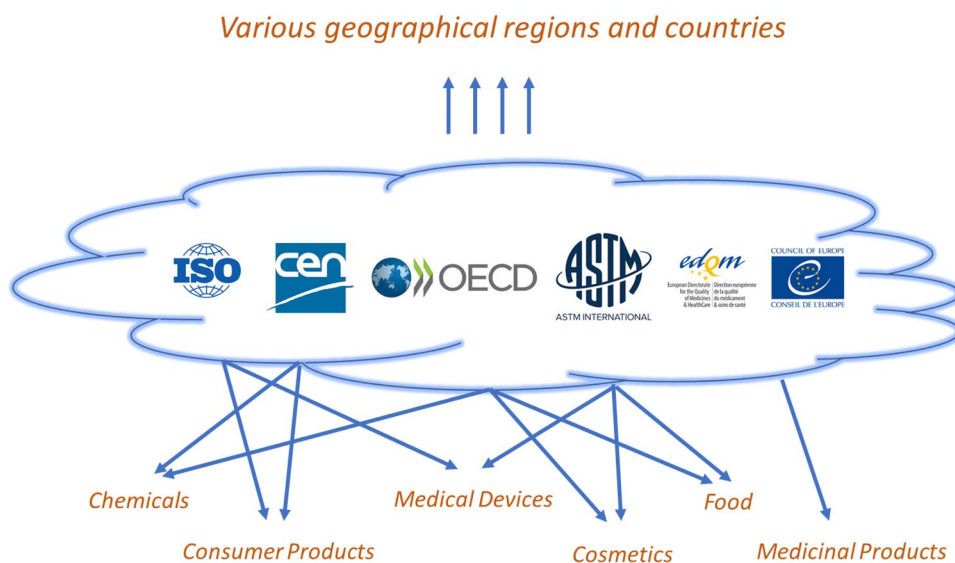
Various geographical regions and countries

ISO

cen

OECD

ASTM
ASTM INTERNATIONAL

edqm
European Directorate for the Quality of Medicines & HealthCare
Direction européenne de la qualité du médicament & soins de santé

COUNCIL OF EUROPE
CONSEIL DE L'EUROPE

Chemicals

Medical Devices

Food

Consumer Products

Cosmetics

Medicinal Products